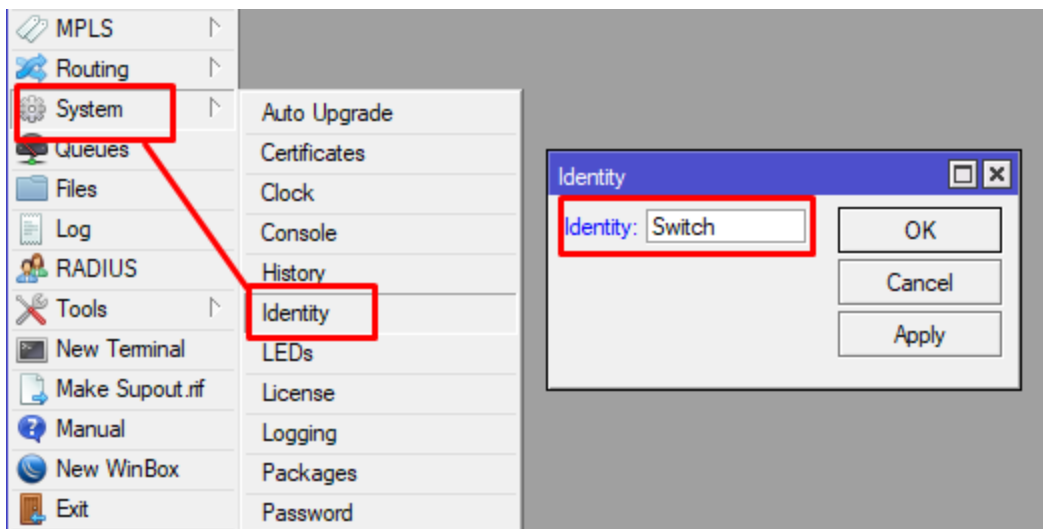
MPLS
Routing
System
Queues
Files
Log
RADIUS
Tools
New Terminal
Make Supout.rif
Manual
New WinBox
Exit

Auto Upgrade
Certificates
Clock
Console
History
Identity
LEDs
License
Logging
Packages
Password

Identity
Identity: Switch
OK
Cancel
Apply